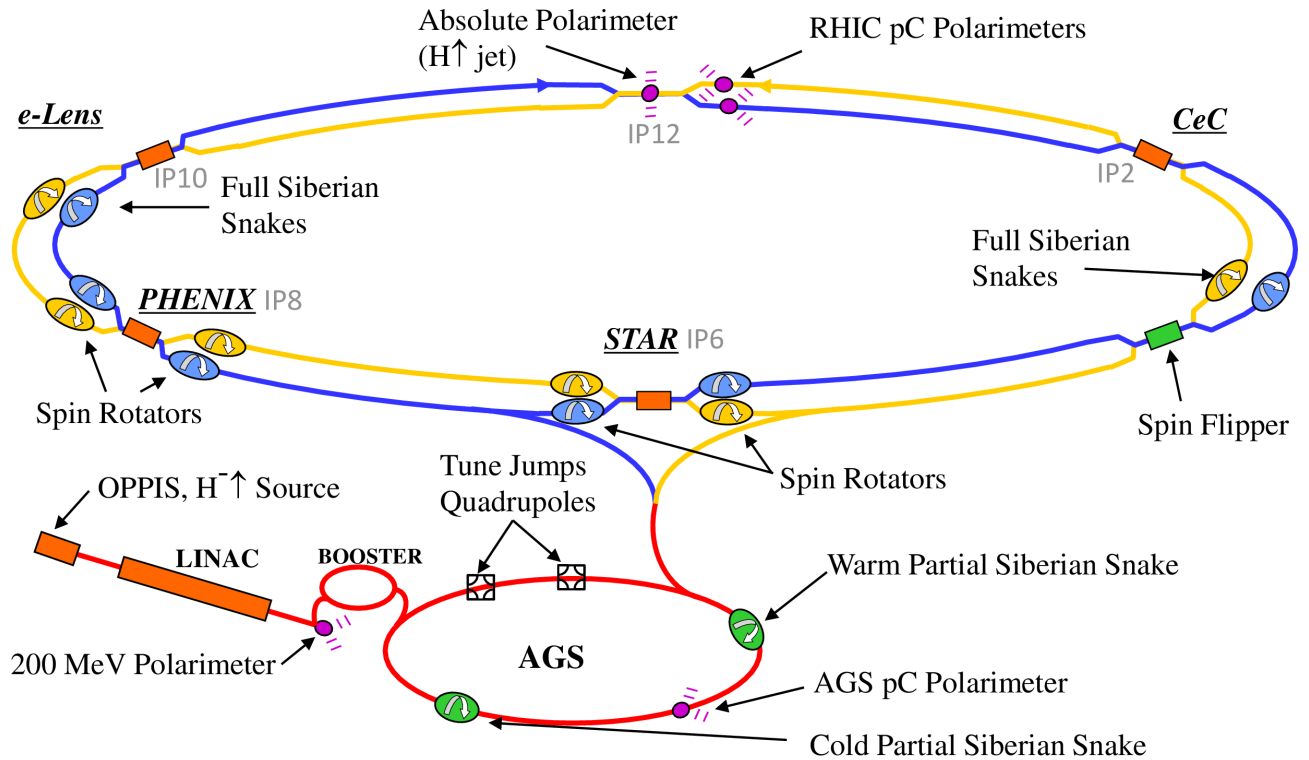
Absolute Polarimeter (H↑ jet)

RHIC pC Polarimeters

IP12

e-Lens

CeC

IP10

IP2

Full Siberian Snakes

Full Siberian Snakes

PHENIX IP8

STAR IP6

Spin Rotators

Spin Flipper

Tune Jumps Quadrupoles

Spin Rotators

OPPIS, H$^-$↑ Source

LINAC

BOOSTER

Warm Partial Siberian Snake

AGS

200 MeV Polarimeter

AGS pC Polarimeter

Cold Partial Siberian Snake